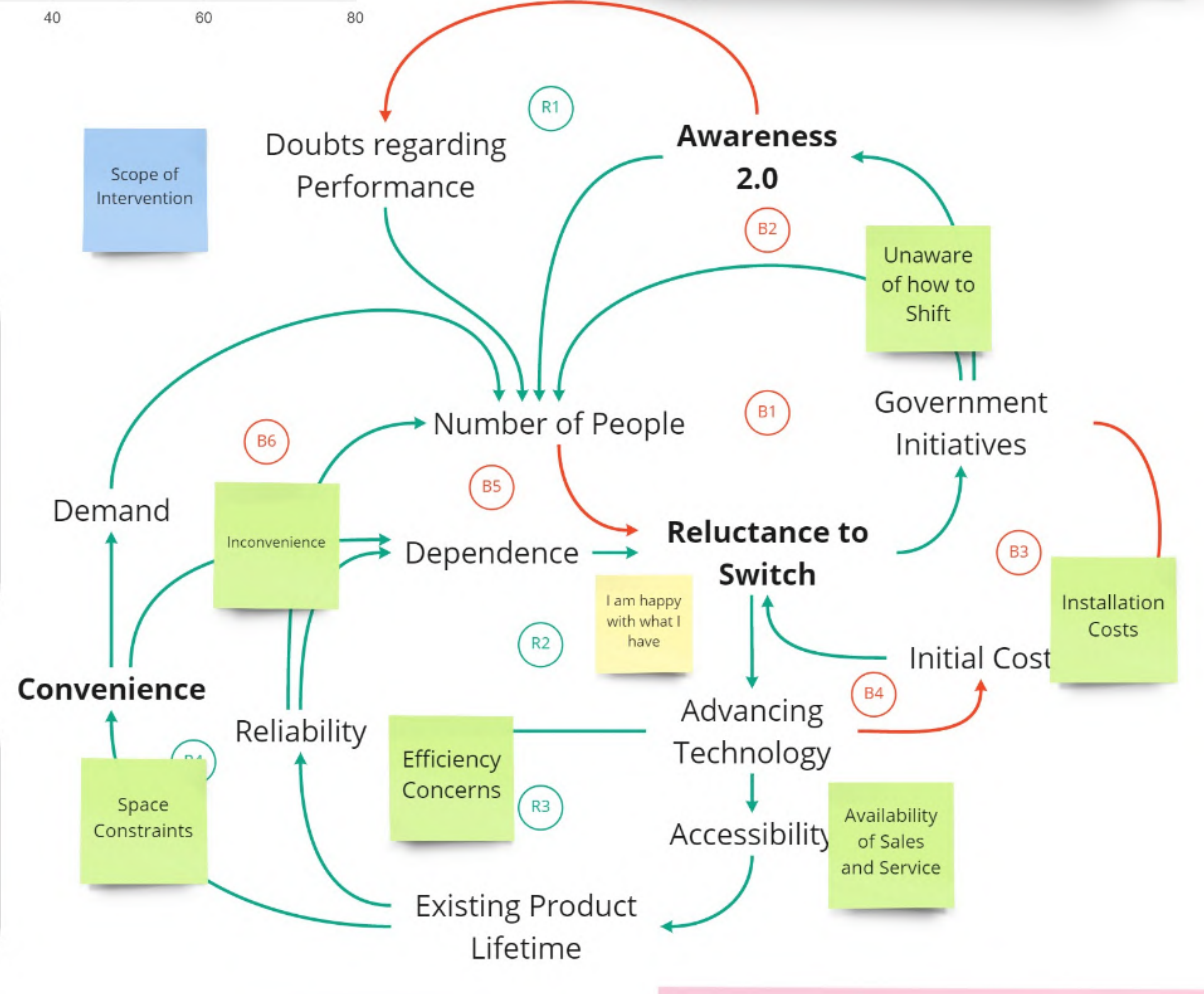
40 60 80

R1

Doubts regarding Performance

Awareness 2.0

Scope of Intervention

B2

Unaware of how to Shift

Government Initiatives

B1

Number of People

B6

B5

Demand

Inconvenience

Dependence

Reluctance to Switch

B3

Installation Costs

I am happy with what I have

R2

Initial Cost

Convenience

B4

Advancing Technology

Reliability

Efficiency Concerns

R4

Space Constraints

R3

Accessibility

Availability of Sales and Service

Existing Product Lifetime